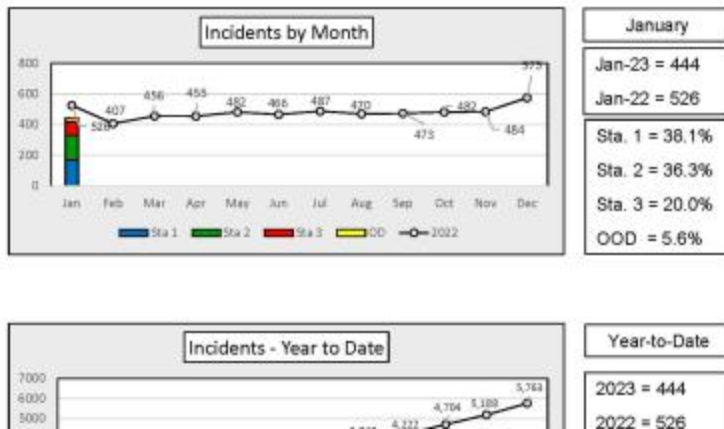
Incidents by Month

800
600
400
200
0

526
407
456
455
482
466
487
470
475
482
484
575

Jan Feb Mar Apr May Jun Jul Aug Sep Oct Nov Dec

Sta 1 Sta 2 Sta 3 OOD 2022

January

Jan-23 = 444

Jan-22 = 526

Sta. 1 = 38.1%

Sta. 2 = 36.3%

Sta. 3 = 20.0%

OOD = 5.6%

Incidents - Year to Date

7000
6000
5000

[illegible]
4,222
4,704
5,188
5,763

Year-to-Date

2023 = 444

2022 = 526